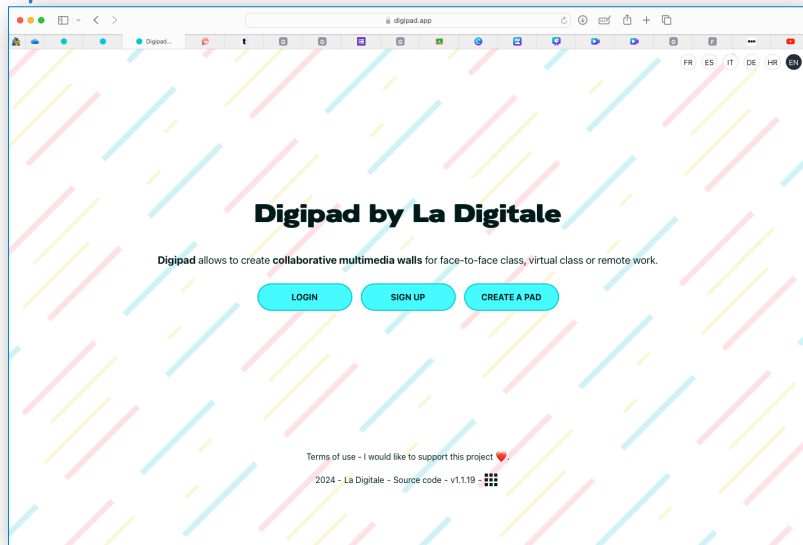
digipad.app

Digipad...

FR ES IT DE HR EN

Digipad by La Digitale

Digipad allows to create collaborative multimedia walls for face-to-face class, virtual class or remote work.

LOGIN SIGN UP CREATE A PAD

Terms of use - I would like to support this project ❤️.

2024 - La Digitale - Source code - v1.1.19 -